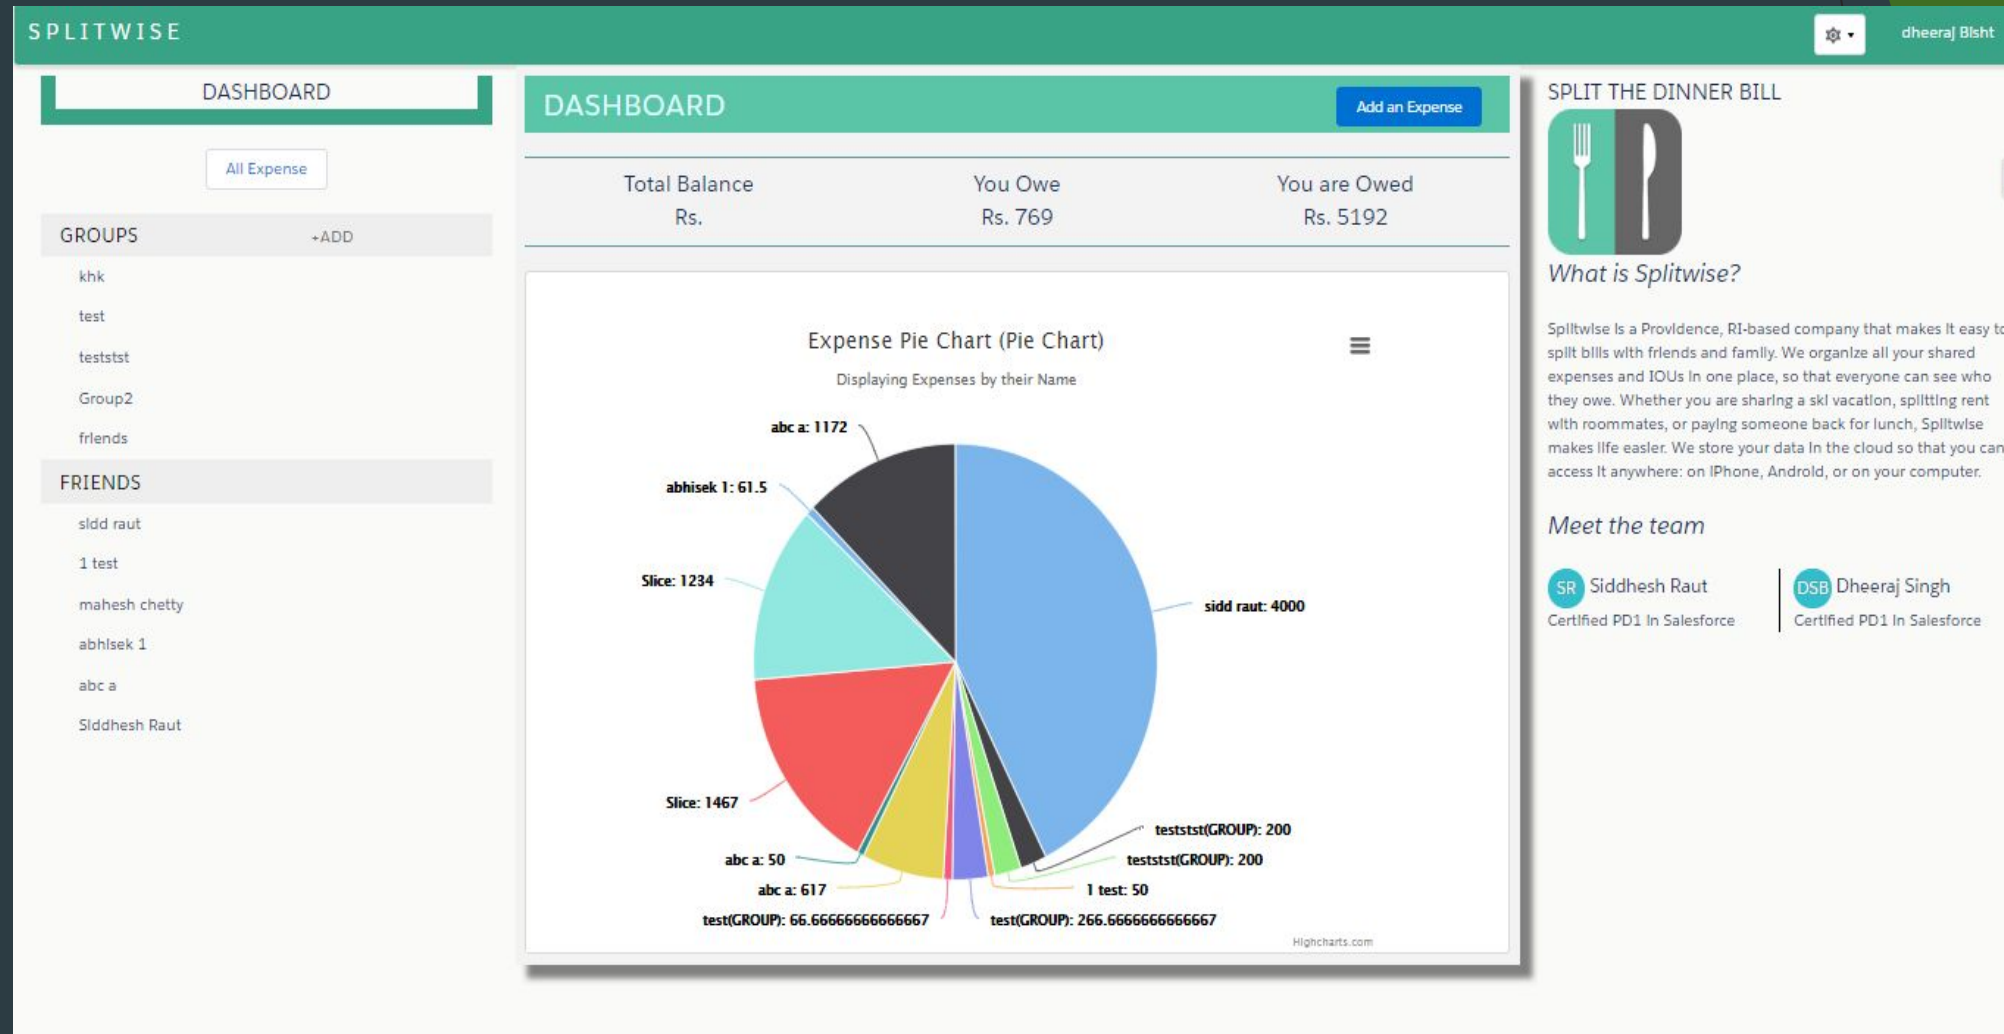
SPLITWISE

dheeraj Bisht

DASHBOARD

All Expense

GROUPS +ADD

khk

test

teststst

Group2

friends

FRIENDS

sidd raut

1 test

mahesh chetty

abhisek 1

abc a

Siddhesh Raut

DASHBOARD

Add an Expense

| Total Balance | You Owe | You are Owed |
|---|---|---|
| Rs. | Rs. 769 | Rs. 5192 |

Expense Pie Chart (Pie Chart)

Displaying Expenses by their Name

abc a: 1172

abhisek 1: 61.5

Slice: 1234

sidd raut: 4000

Slice: 1467

teststst(GROUP): 200

teststst(GROUP): 200

abc a: 50

abc a: 617

1 test: 50

test(GROUP): 66.66666666666667

test(GROUP): 266.6666666666667

Highcharts.com

SPLIT THE DINNER BILL

What is Splitwise?

Splitwise is a Providence, RI-based company that makes it easy to split bills with friends and family. We organize all your shared expenses and IOUs in one place, so that everyone can see who they owe. Whether you are sharing a ski vacation, splitting rent with roommates, or paying someone back for lunch, Splitwise makes life easier. We store your data in the cloud so that you can access it anywhere: on iPhone, Android, or on your computer.

Meet the team

SR Siddhesh Raut
Certified PD1 In Salesforce

DSB Dheeraj Singh
Certified PD1 In Salesforce